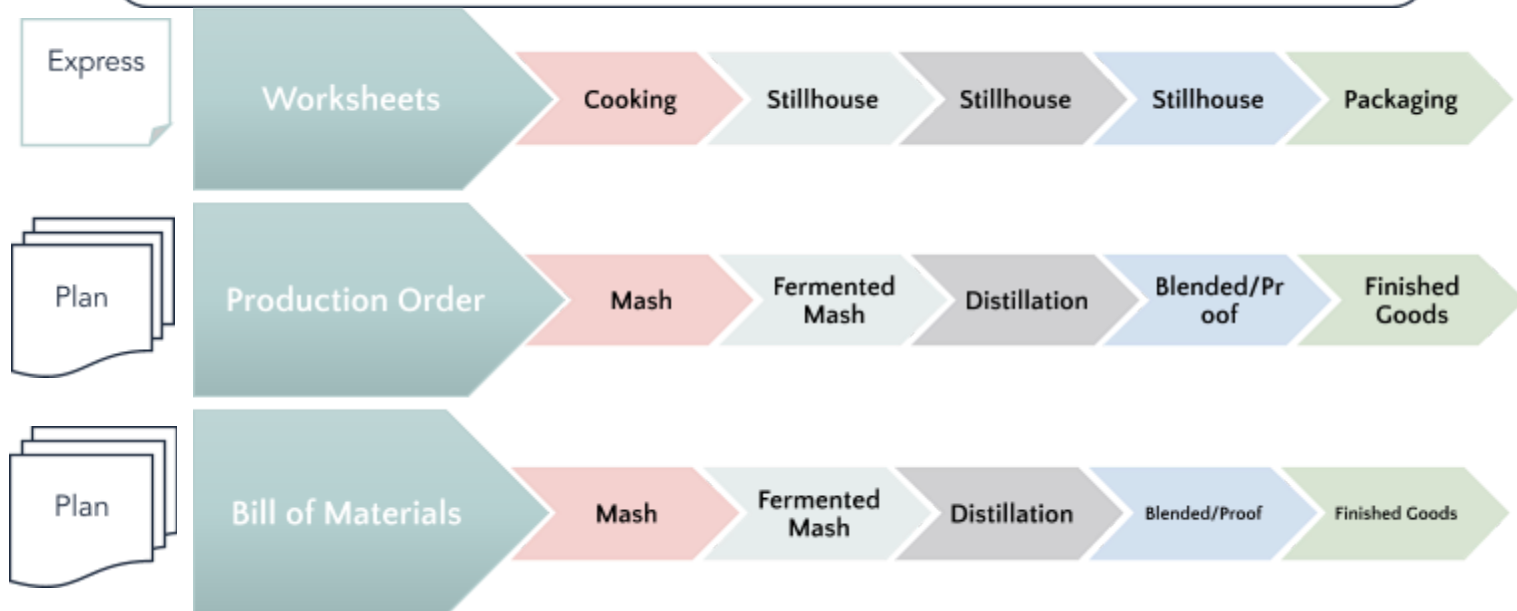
Express

Worksheets

Cooking

Stillhouse

Stillhouse

Stillhouse

Packaging

Plan

Production Order

Mash

Fermented Mash

Distillation

Blended/Proof

Finished Goods

Plan

Bill of Materials

Mash

Fermented Mash

Distillation

Blended/Proof

Finished Goods